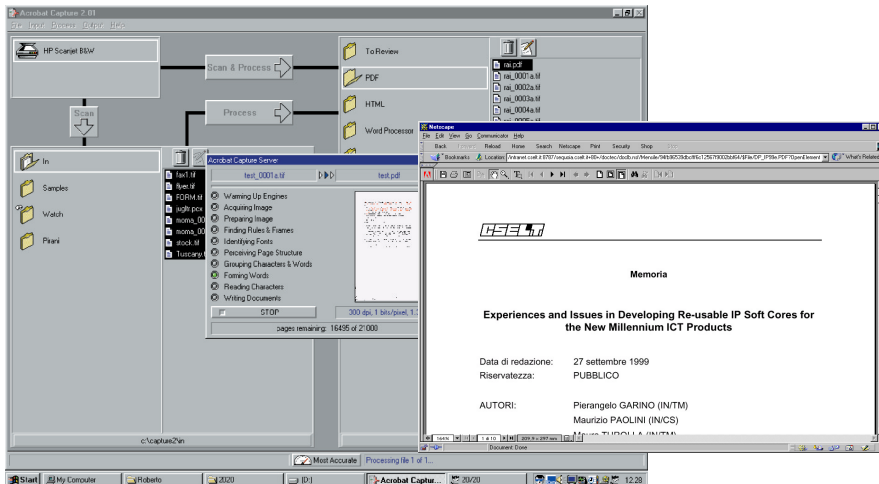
Acrobat Capture 2.01
File Input Process Output Help

HP Scanjet B&W

Scan & Process

Scan

Process

In

Samples

Watch

Pirani

To Review

PDF

HTML

Word Processor

rai.pdf
rai_0001a.tif
rai_0002a.tif
rai_0003a.tif
rai_0004a.tif

fax1.tif
fiber.tif
FORM.tif
jsgltr.pcx
moma_00
moma_00
stock.tif
Tuscany.tif

Acrobat Capture Server
test_0001a.tif
test.pdf
Warming Up Engines
Acquiring Image
Preparing Image
Finding Rules & Frames
Identifying Fonts
Perceiving Page Structure
Grouping Characters & Words
Forming Words
Reading Characters
Writing Documents
STOP
300 dpi, 1 bits/pixel, 1.
pages remaining: 16495 of 2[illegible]000

c:\capture2\in

Most Accurate
Processing file 1 of 1...

Netscape
File Edit View Go Communicator Help
Back Forward Reload Home Search Netscape Print Security Shop Stop
Bookmarks Location: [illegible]
What's Related

CSELT

Memoria

Experiences and Issues in Developing Re-usable IP Soft Cores for the New Millennium ICT Products

Data di redazione: 27 settembre 1999
Riservatezza: PUBBLICO

AUTORI: Pierangelo GARINO (IN/TM)
Maurizio PAOLINI (IN/CS)
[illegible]

164% 1 di 10 209 x 297 mm
Document: Done

Start My Computer Roberto 2020 (D:) Acrobat Captur... 20/20 12:28